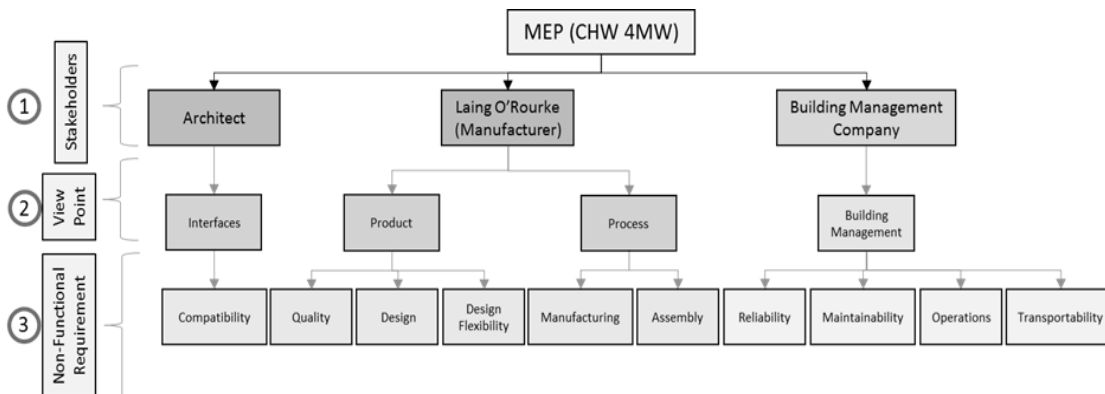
MEP (CHW 4MW)

1 Stakeholders

Architect

Laing O'Rourke (Manufacturer)

Building Management Company

2 View Point

Interfaces

Product

Process

Building Management

3 Non-Functional Requirement

Compatibility

Quality

Design

Design Flexibility

Manufacturing

Assembly

Reliability

Maintainability

Operations

Transportability